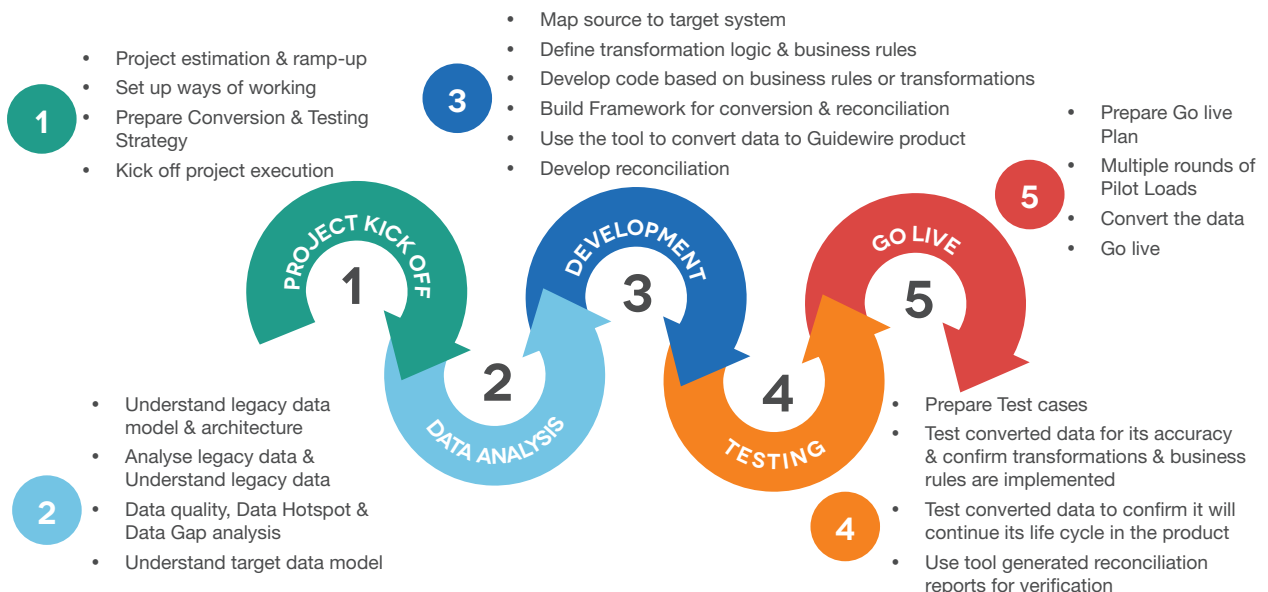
1

- Project estimation & ramp-up
- Set up ways of working
- Prepare Conversion & Testing Strategy
- Kick off project execution

3

- Map source to target system
- Define transformation logic & business rules
- Develop code based on business rules or transformations
- Build Framework for conversion & reconciliation
- Use the tool to convert data to Guidewire product
- Develop reconciliation

5

- Prepare Go live Plan
- Multiple rounds of Pilot Loads
- Convert the data
- Go live

PROJECT KICK OFF 1

DATA ANALYSIS 2

DEVELOPMENT 3

TESTING 4

GO LIVE 5

2

- Understand legacy data model & architecture
- Analyse legacy data & Understand legacy data
- Data quality, Data Hotspot & Data Gap analysis
- Understand target data model

4

- Prepare Test cases
- Test converted data for its accuracy & confirm transformations & business rules are implemented
- Test converted data to confirm it will continue its life cycle in the product
- Use tool generated reconciliation reports for verification